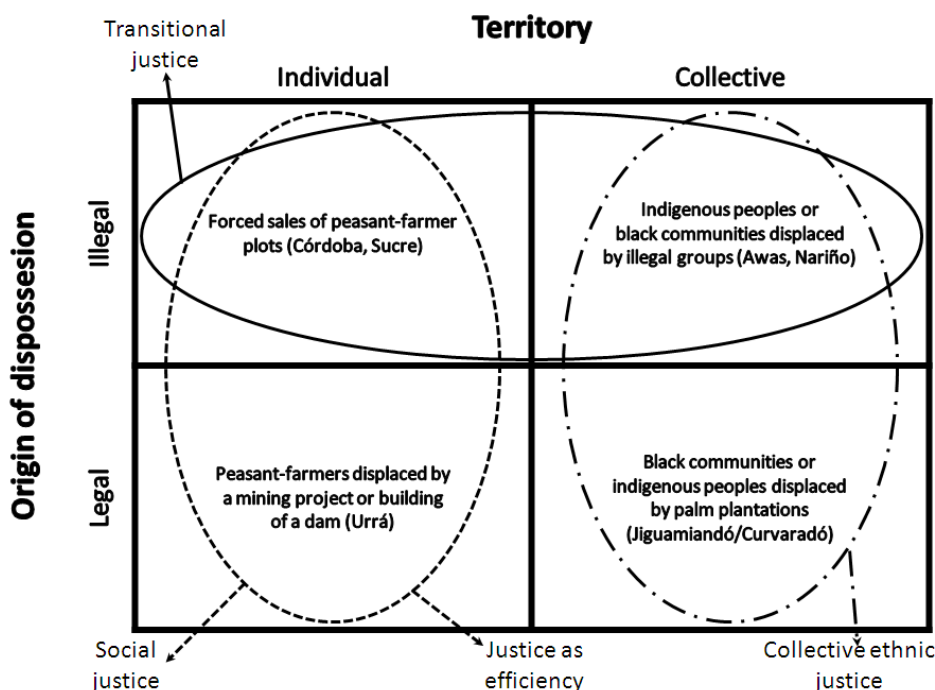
Territory

Transitional justice

Individual

Collective

Origin of dispossesion

Illegal

Forced sales of peasant-farmer plots (Córdoba, Sucre)

Indigenous peoples or black communities displaced by illegal groups (Awas, Nariño)

Legal

Peasant-farmers displaced by a mining project or building of a dam (Urrá)

Black communities or indigenous peoples displaced by palm plantations (Jiguamiandó/Curvaradó)

Social justice

Justice as efficiency

Collective ethnic justice